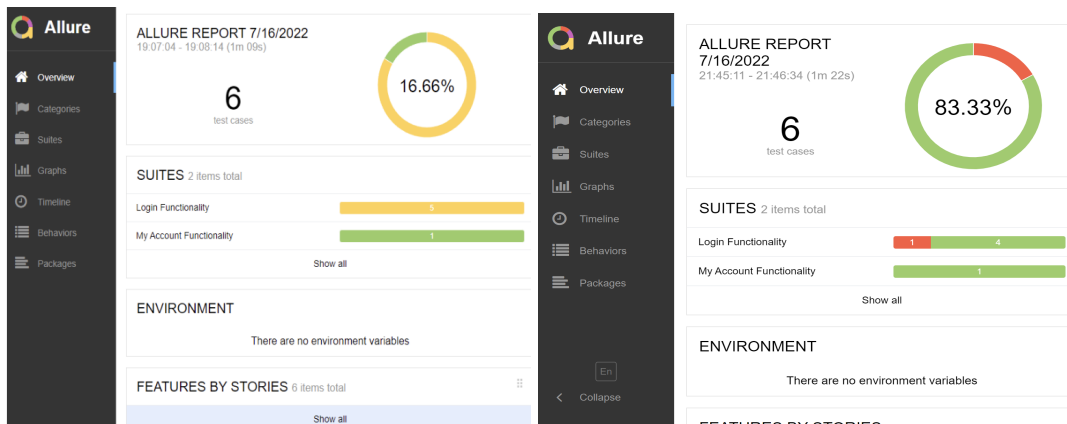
Allure

Overview
Categories
Suites
Graphs
Timeline
Behaviors
Packages

ALLURE REPORT 7/16/2022
19:07:04 - 19:08:14 (1m 09s)

6
test cases

16.66%

SUITES 2 items total

Login Functionality 5
My Account Functionality 1

Show all

ENVIRONMENT

There are no environment variables

FEATURES BY STORIES 6 items total

Show all

Allure

Overview
Categories
Suites
Graphs
Timeline
Behaviors
Packages

En
Collapse

ALLURE REPORT 7/16/2022
21:45:11 - 21:46:34 (1m 22s)

6
test cases

83.33%

SUITES 2 items total

Login Functionality 1 4
My Account Functionality 1

Show all

ENVIRONMENT

There are no environment variables

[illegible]